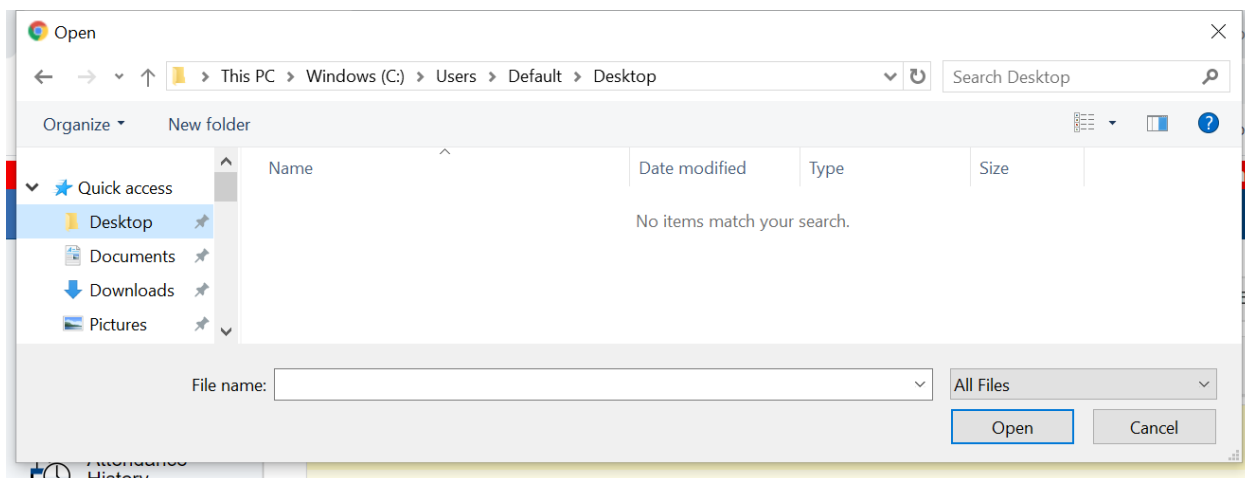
Open

This PC > Windows (C:) > Users > Default > Desktop

Search Desktop

Organize ▾ New folder

Quick access
Desktop
Documents
Downloads
Pictures

| Name | Date modified | Type | Size |
|---|---|---|---|

No items match your search.

File name:

All Files

Open

Cancel

Attendance History